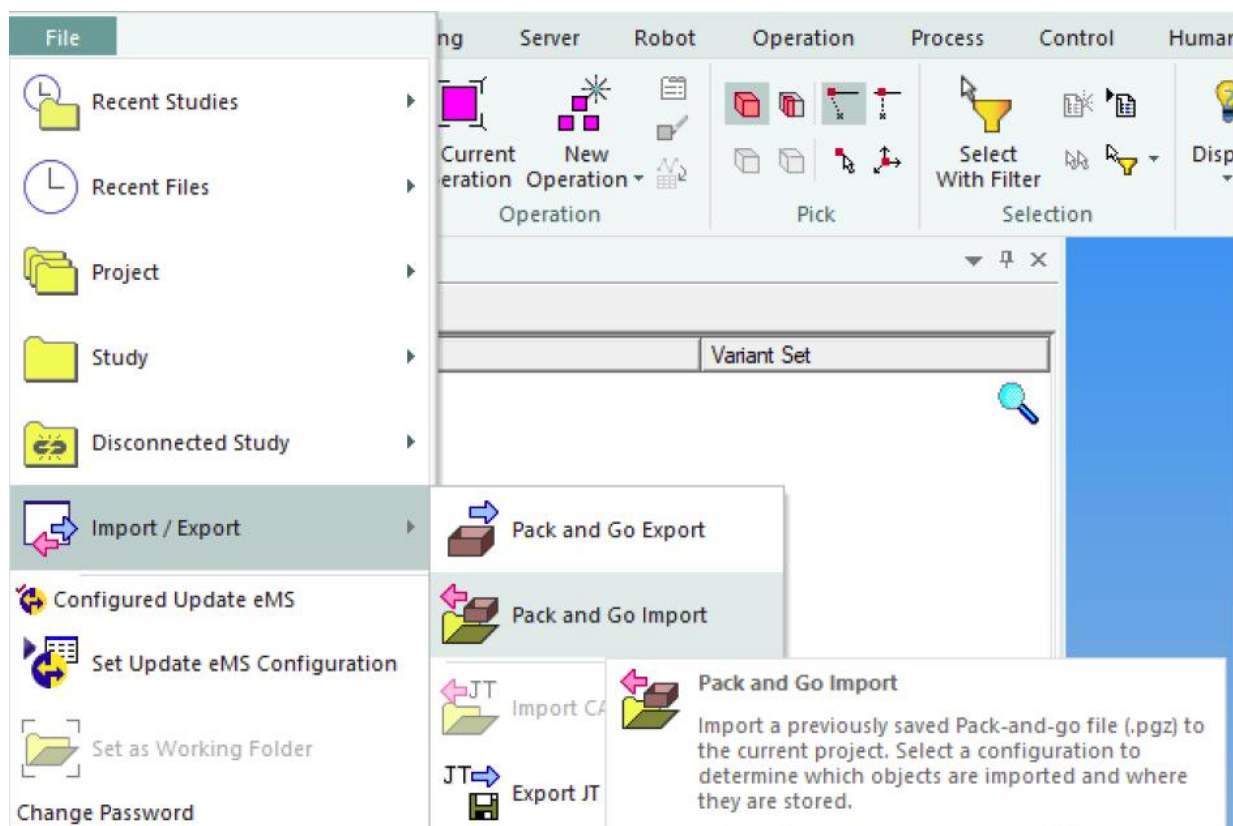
File

ng Server Robot Operation Process Control Humar

Current eration

New Operation

Operation

Pick

Select With Filter

Selection

Disp

Recent Studies

Recent Files

Project

Study

Disconnected Study

Import / Export

Configured Update eMS

Set Update eMS Configuration

Set as Working Folder

Change Password

Variant Set

Pack and Go Export

Pack and Go Import

JT

Import CA

JT

Export JT

Pack and Go Import

Import a previously saved Pack-and-go file (.pgz) to the current project. Select a configuration to determine which objects are imported and where they are stored.